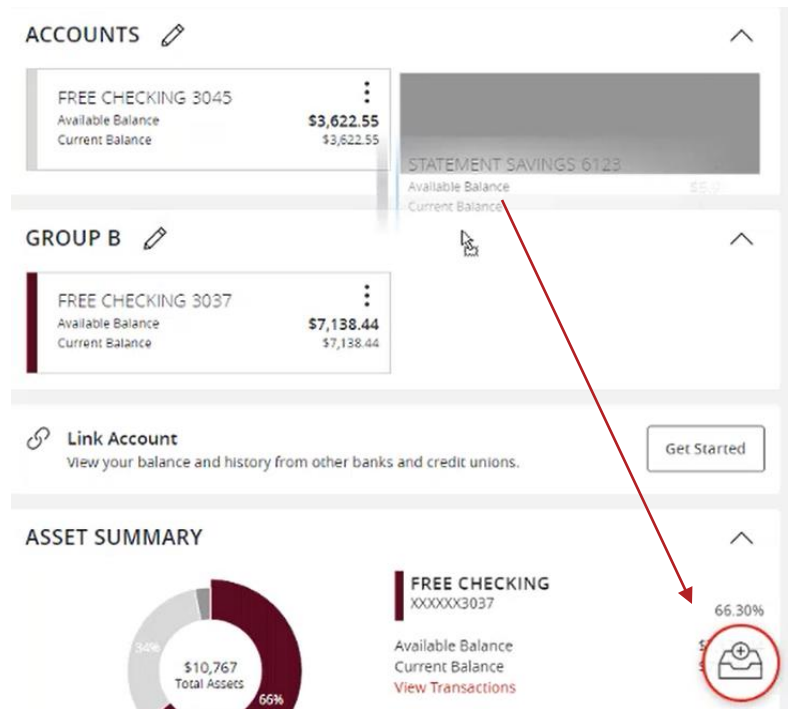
ACCOUNTS

FREE CHECKING 3045
Available Balance $3,622.55
Current Balance $3,622.55

STATEMENT SAVINGS 6123
Available Balance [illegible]
Current Balance

GROUP B

FREE CHECKING 3037
Available Balance $7,138.44
Current Balance $7,138.44

Link Account
View your balance and history from other banks and credit unions.

Get Started

ASSET SUMMARY

34%
$10,767
Total Assets
66%

FREE CHECKING
XXXXXX3037

66.30%

Available Balance
Current Balance
View Transactions